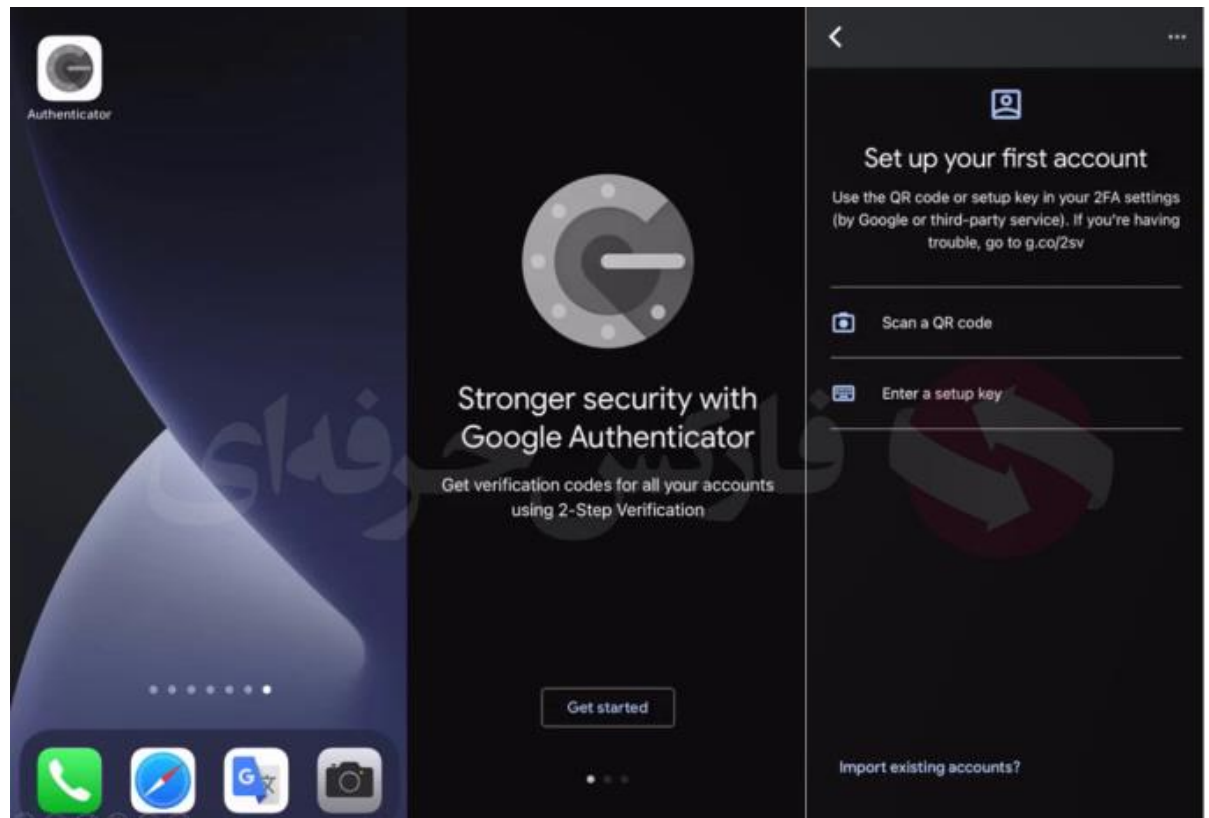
Authenticator

Stronger security with Google Authenticator

Get verification codes for all your accounts using 2-Step Verification

Get started

Set up your first account

Use the QR code or setup key in your 2FA settings (by Google or third-party service). If you're having trouble, go to g.co/2sv

Scan a QR code

Enter a setup key

Import existing accounts?

فارسی حرفه‌ای